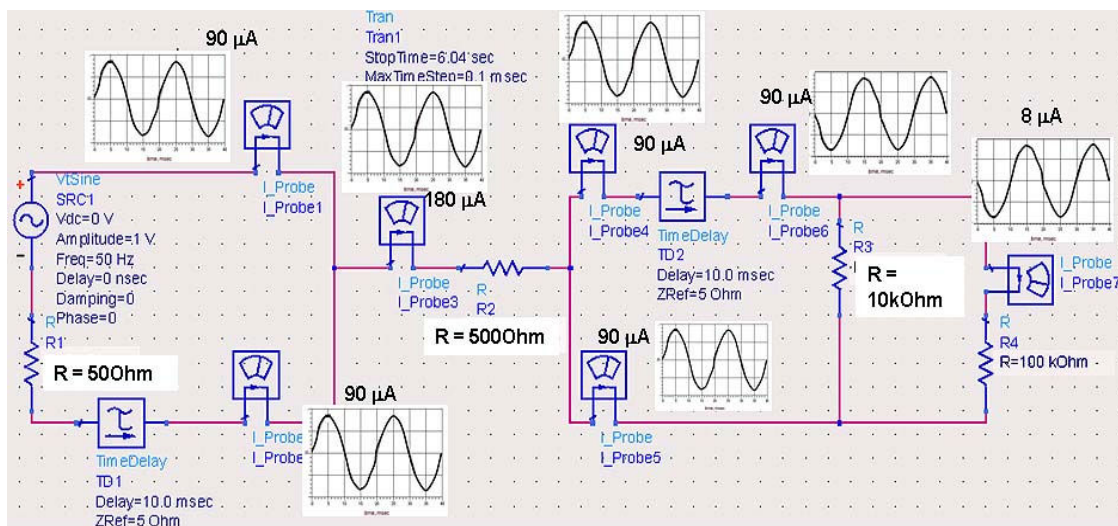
90 μA

Tran
Tran1
StopTime=6.04 sec
MaxTimeStep=0.1 msec

90 μA

90 μA

90 μA

8 μA

VtSine
SRC1
Vdc=0 V
Amplitude=1 V
Freq=50 Hz
Delay=0 nsec
Damping=0
Phase=0

I_Probe
I_Probe1

180 μA

I_Probe
I_Probe3

R
R2

R = 500Ohm

I_Probe
I_Probe4

TimeDelay
TD2
Delay=10.0 msec
ZRef=5 Ohm

I_Probe
I_Probe6

R
R3

R = 10kOhm

I_Probe
I_Probe7

R
R4
R=100 kOhm

R
R1

R = 50Ohm

90 μA

90 μA

TimeDelay
TD1
Delay=10.0 msec
ZRef=5 Ohm

I_Probe
I_Probe

I_Probe
I_Probe5